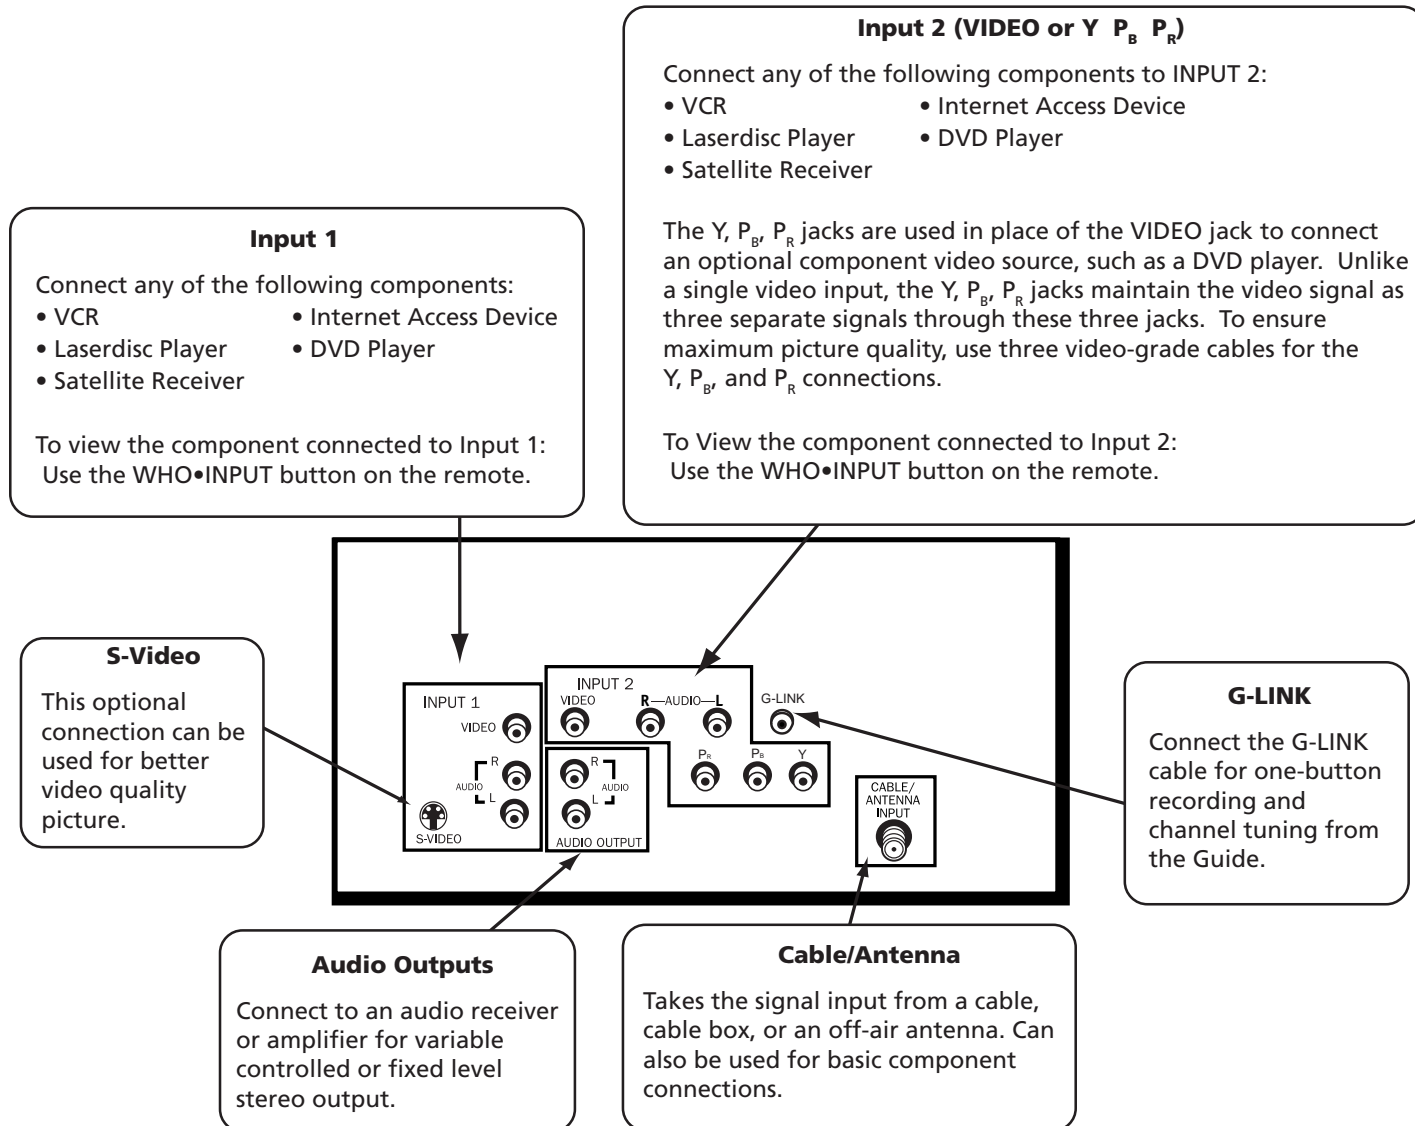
Input 2 (VIDEO or Y $P_B$ $P_R$)

Connect any of the following components to INPUT 2:
• VCR
• Internet Access Device
• Laserdisc Player
• DVD Player
• Satellite Receiver

The Y, $P_B$, $P_R$ jacks are used in place of the VIDEO jack to connect an optional component video source, such as a DVD player. Unlike a single video input, the Y, $P_B$, $P_R$ jacks maintain the video signal as three separate signals through these three jacks. To ensure maximum picture quality, use three video-grade cables for the Y, $P_B$, and $P_R$ connections.

To View the component connected to Input 2:
Use the WHO•INPUT button on the remote.

Input 1

Connect any of the following components:
• VCR
• Internet Access Device
• Laserdisc Player
• DVD Player
• Satellite Receiver

To view the component connected to Input 1:
Use the WHO•INPUT button on the remote.

S-Video

This optional connection can be used for better video quality picture.

INPUT 1
VIDEO
R
AUDIO
L
S-VIDEO

INPUT 2
VIDEO
R—AUDIO—L
$P_R$
$P_B$
Y
G-LINK

R
L
AUDIO
AUDIO OUTPUT

CABLE/ ANTENNA INPUT

G-LINK

Connect the G-LINK cable for one-button recording and channel tuning from the Guide.

Audio Outputs

Connect to an audio receiver or amplifier for variable controlled or fixed level stereo output.

Cable/Antenna

Takes the signal input from a cable, cable box, or an off-air antenna. Can also be used for basic component connections.